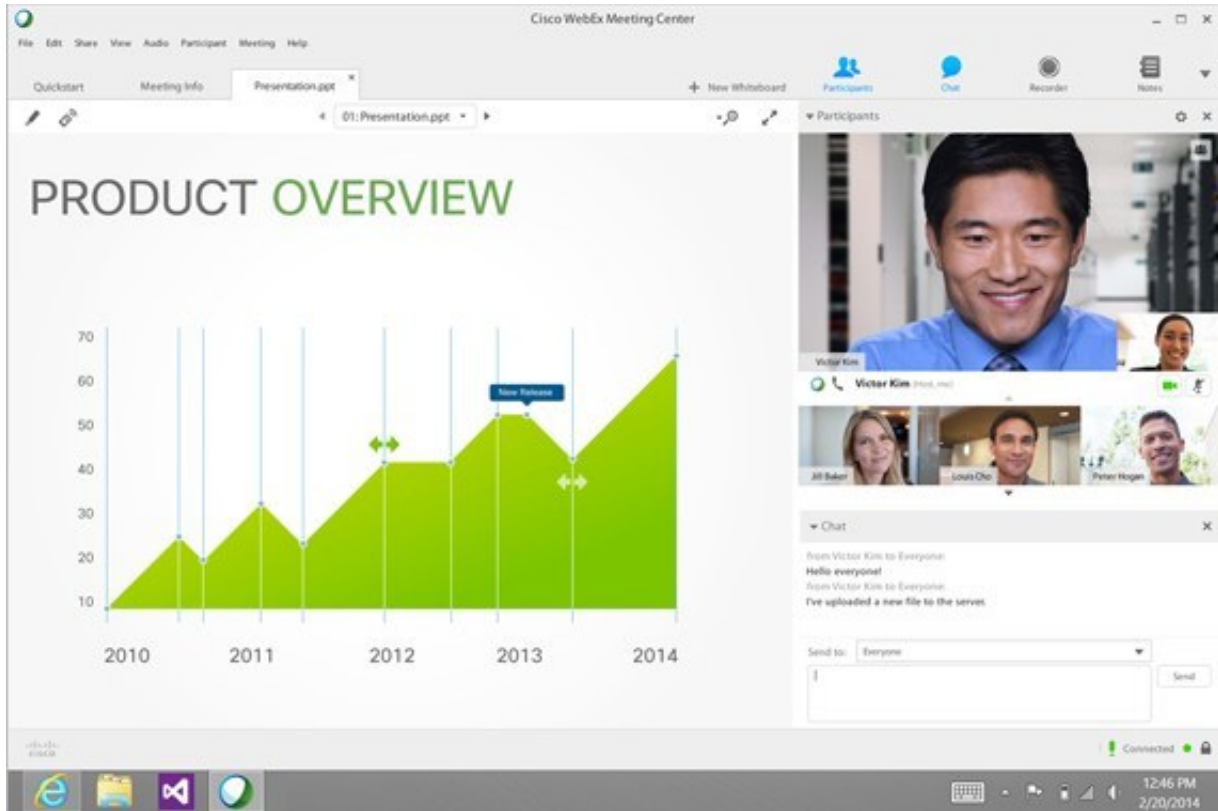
Cisco WebEx Meeting Center

File Edit Share View Audio Participant Meeting Help

Quickstart Meeting Info Presentation.ppt

+ New Whiteboard

Participants Chat Recorder Notes

01: Presentation.ppt

▾ Participants

PRODUCT OVERVIEW

70
60
50
40
30
20
10

New Release

2010 2011 2012 2013 2014

Victor Kim

Victor Kim (Host, me)

Jill Baker Louis Cho Peter Hogan

▾ Chat

from Victor Kim to Everyone:
Hello everyone!
from Victor Kim to Everyone:
I've uploaded a new file to the server.

Send to: Everyone

Send

Connected

12:46 PM
2/20/2014